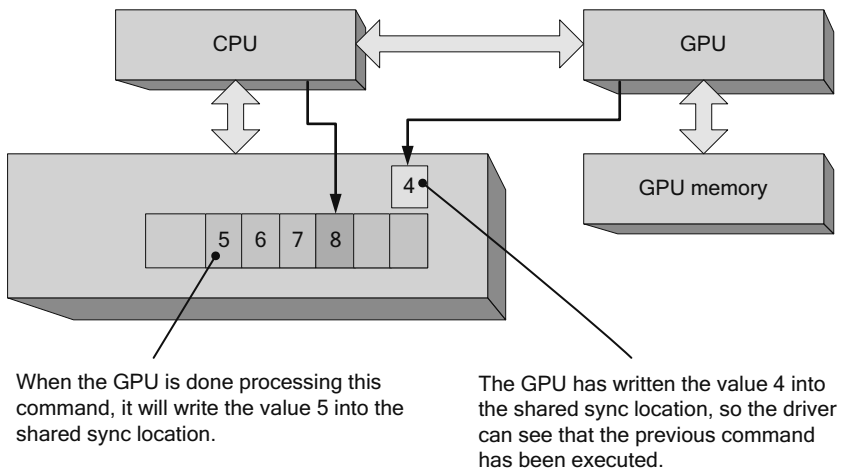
CPU

GPU

4

GPU memory

5 6 7 8

When the GPU is done processing this command, it will write the value 5 into the shared sync location.

The GPU has written the value 4 into the shared sync location, so the driver can see that the previous command has been executed.